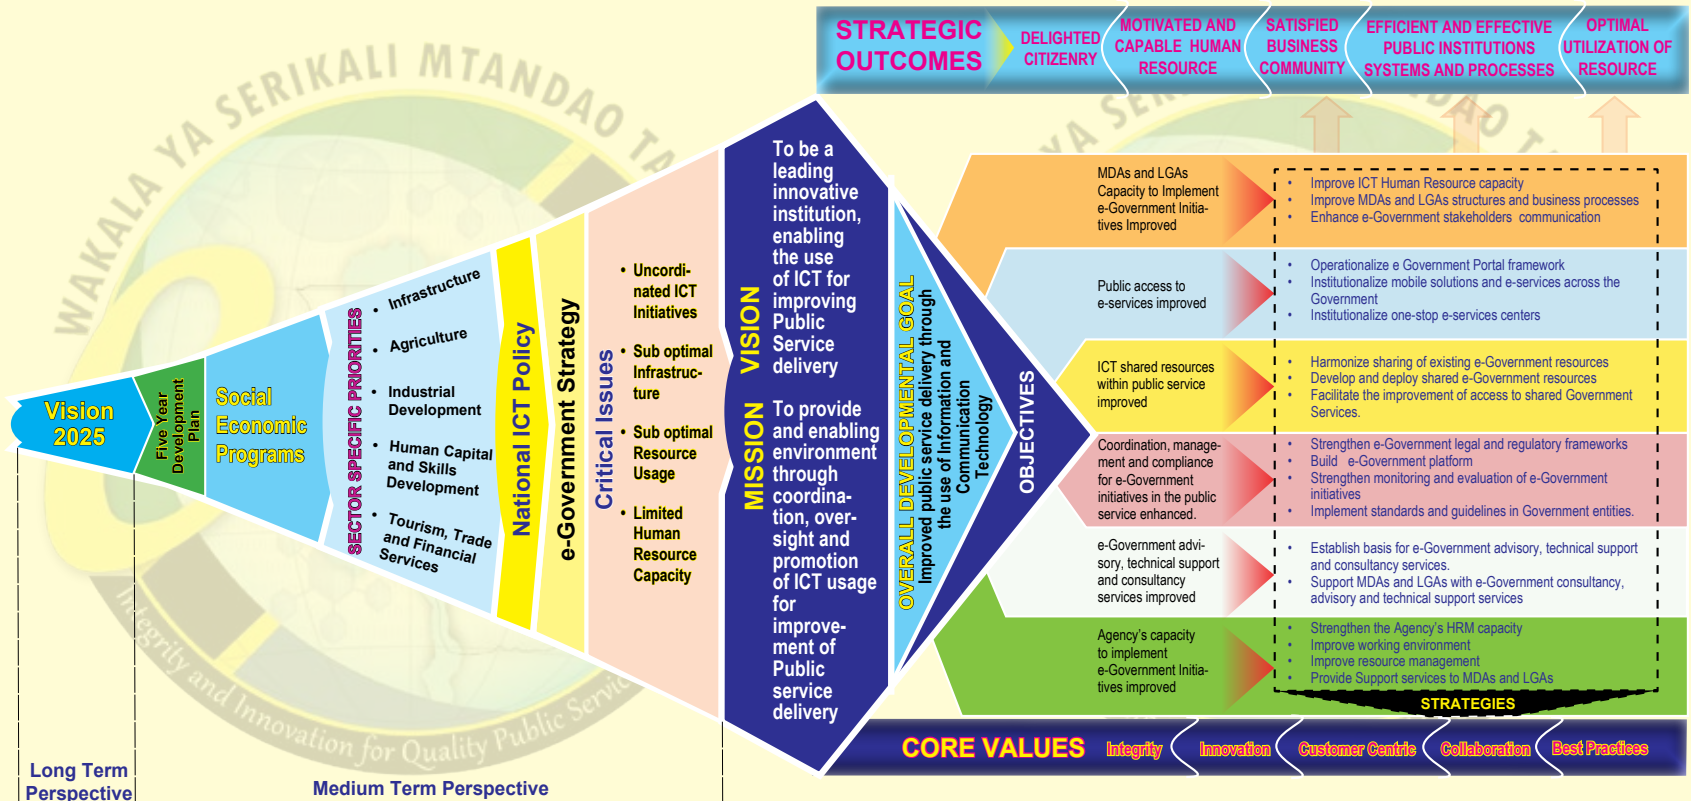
STRATEGIC OUTCOMES

DELIGHTED CITIZENRY

MOTIVATED AND CAPABLE HUMAN RESOURCE

SATISFIED BUSINESS COMMUNITY

EFFICIENT AND EFFECTIVE PUBLIC INSTITUTIONS SYSTEMS AND PROCESSES

OPTIMAL UTILIZATION OF RESOURCE

WAKALA YA SERIKALI MTANDAO

Integrity and Innovation for Quality Public Service

Vision 2025

Five Year Development Plan

Social Economic Programs

SECTOR SPECIFIC PRIORITIES

• Infrastructure
• Agriculture
• Industrial Development
• Human Capital and Skills Development
• Tourism, Trade and Financial Services

National ICT Policy

e-Government Strategy

Critical Issues

• Uncoordinated ICT Initiatives
• Sub optimal Infrastructure
• Sub optimal Resource Usage
• Limited Human Resource Capacity

VISION

To be a leading innovative institution, enabling the use of ICT for improving Public Service delivery

MISSION

To provide and enabling environment through coordination, oversight and promotion of ICT usage for improvement of Public service delivery

OVERALL DEVELOPMENTAL GOAL

Improved public service delivery through the use of Information and Communication Technology

OBJECTIVES

MDAs and LGAs Capacity to Implement e-Government Initiatives Improved

• Improve ICT Human Resource capacity
• Improve MDAs and LGAs structures and business processes
• Enhance e-Government stakeholders communication

Public access to e-services improved

• Operationalize e Government Portal framework
• Institutionalize mobile solutions and e-services across the Government
• Institutionalize one-stop e-services centers

ICT shared resources within public service improved

• Harmonize sharing of existing e-Government resources
• Develop and deploy shared e-Government resources
• Facilitate the improvement of access to shared Government Services.

Coordination, management and compliance for e-Government initiatives in the public service enhanced.

• Strengthen e-Government legal and regulatory frameworks
• Build e-Government platform
• Strengthen monitoring and evaluation of e-Government initiatives
• Implement standards and guidelines in Government entities.

e-Government advisory, technical support and consultancy services improved

• Establish basis for e-Government advisory, technical support and consultancy services.
• Support MDAs and LGAs with e-Government consultancy, advisory and technical support services

Agency's capacity to implement e-Government Initiatives improved

• Strengthen the Agency's HRM capacity
• Improve working environment
• Improve resource management
• Provide Support services to MDAs and LGAs

STRATEGIES

CORE VALUES

Integrity

Innovation

Customer Centric

Collaboration

Best Practices

Long Term Perspective

Medium Term Perspective